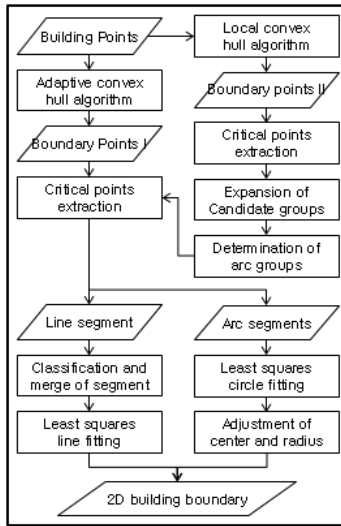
Building Points

Local convex hull algorithm

Adaptive convex hull algorithm

Boundary points II

Boundary Points I

Critical points extraction

Critical points extraction

Expansion of Candidate groups

Determination of arc groups

Line segment

Arc segments

Classification and merge of segment

Least squares circle fitting

Least squares line fitting

Adjustment of center and radius

2D building boundary